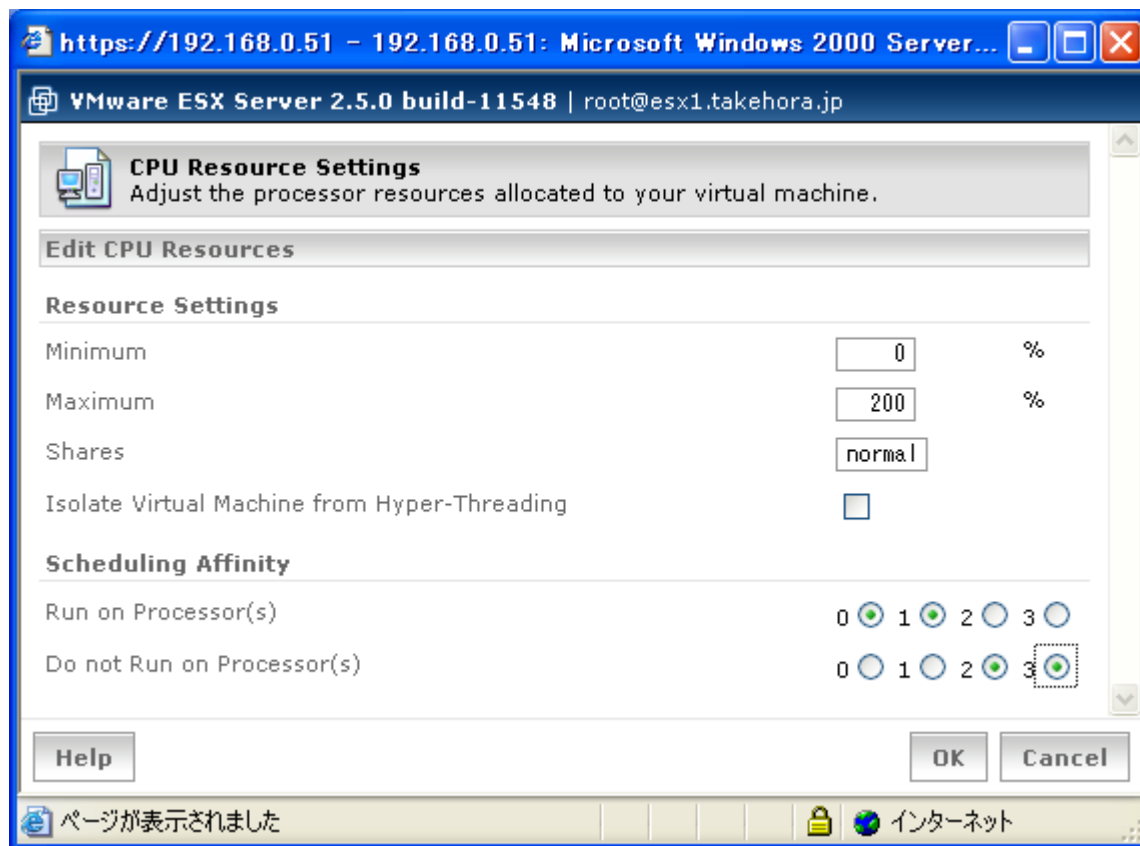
https://192.168.0.51 - 192.168.0.51: Microsoft Windows 2000 Server...

VMware ESX Server 2.5.0 build-11548 | root@esx1.takehora.jp

CPU Resource Settings
Adjust the processor resources allocated to your virtual machine.

Edit CPU Resources

Resource Settings

| | | |
|---|---|---|
| Minimum | 0 | % |
| Maximum | 200 | % |
| Shares | normal | |
| Isolate Virtual Machine from Hyper-Threading | | |

Scheduling Affinity

Run on Processor(s) 0 1 2 3

Do not Run on Processor(s) 0 1 2 3

Help

OK Cancel

ページが表示されました

インターネット